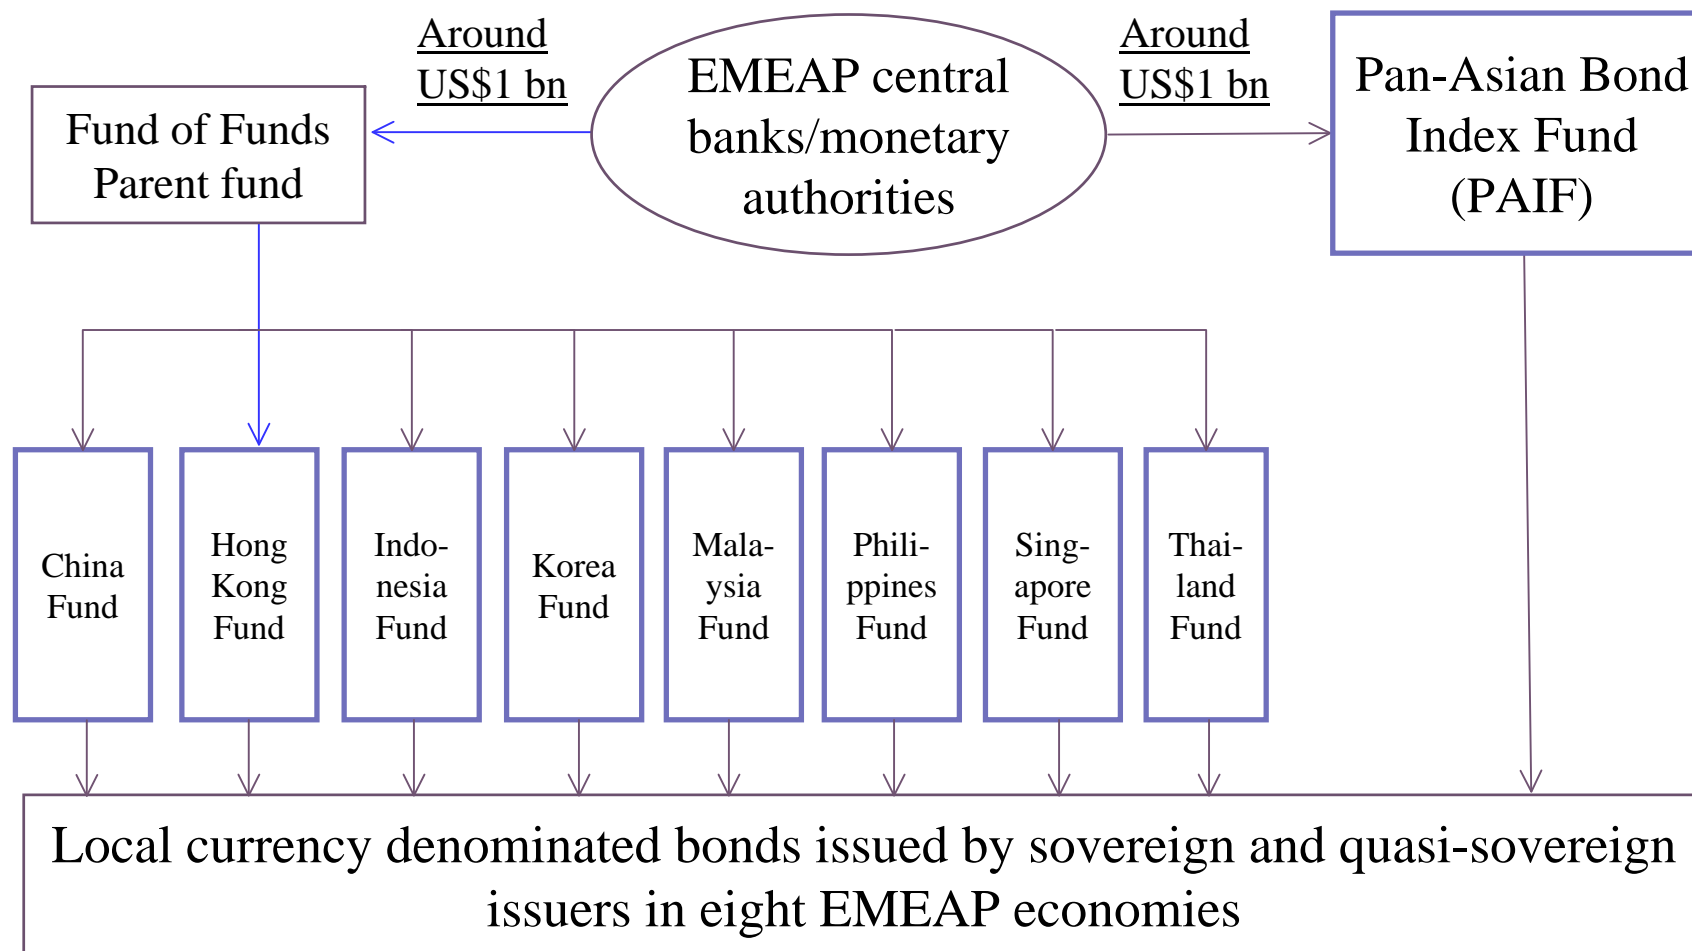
Around US$1 bn

EMEAP central banks/monetary authorities

Around US$1 bn

Fund of Funds Parent fund

Pan-Asian Bond Index Fund (PAIF)

China Fund

Hong Kong Fund

Indonesia Fund

Korea Fund

Malaysia Fund

Philippines Fund

Singapore Fund

Thailand Fund

Local currency denominated bonds issued by sovereign and quasi-sovereign issuers in eight EMEAP economies